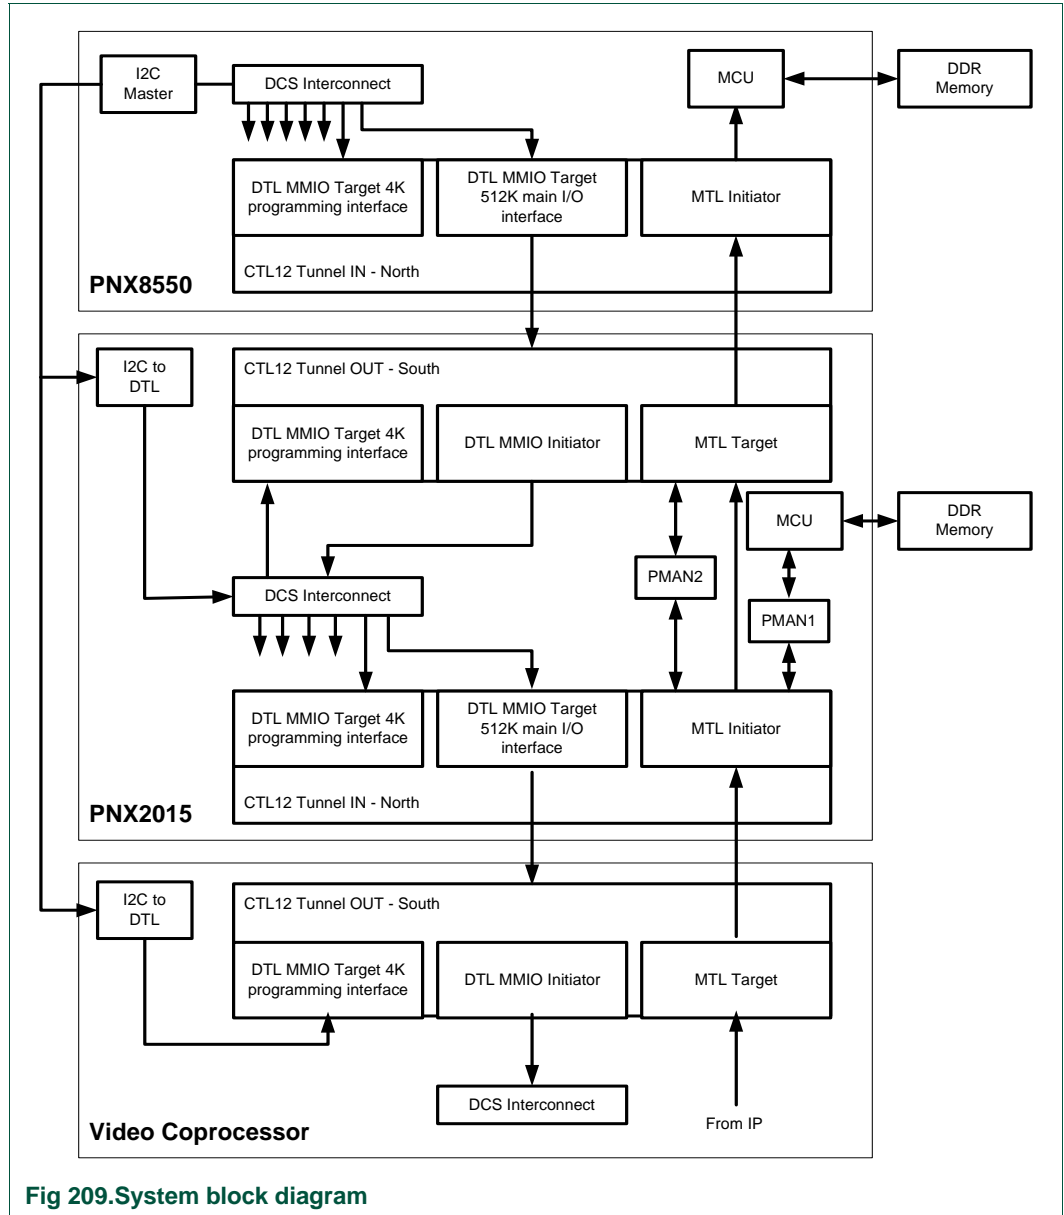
I2C Master

DCS Interconnect

MCU

DDR Memory

DTL MMIO Target 4K programming interface

DTL MMIO Target 512K main I/O interface

MTL Initiator

CTL12 Tunnel IN - North

PNX8550

I2C to DTL

CTL12 Tunnel OUT - South

DTL MMIO Target 4K programming interface

DTL MMIO Initiator

MTL Target

MCU

DDR Memory

PMAN2

DCS Interconnect

PMAN1

DTL MMIO Target 4K programming interface

DTL MMIO Target 512K main I/O interface

MTL Initiator

CTL12 Tunnel IN - North

PNX2015

I2C to DTL

CTL12 Tunnel OUT - South

DTL MMIO Target 4K programming interface

DTL MMIO Initiator

MTL Target

DCS Interconnect

From IP

Video Coprocessor

Fig 209.System block diagram